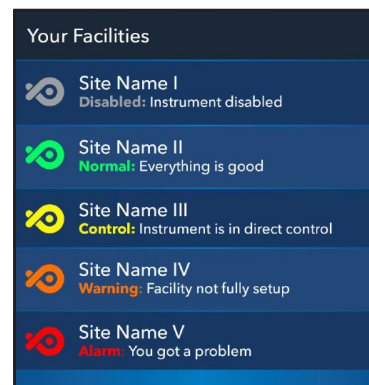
Your Facilities

Site Name I
Disabled: Instrument disabled

Site Name II
Normal: Everything is good

Site Name III
Control: Instrument is in direct control

Site Name IV
Warning: Facility not fully setup

Site Name V
Alarm: You got a problem